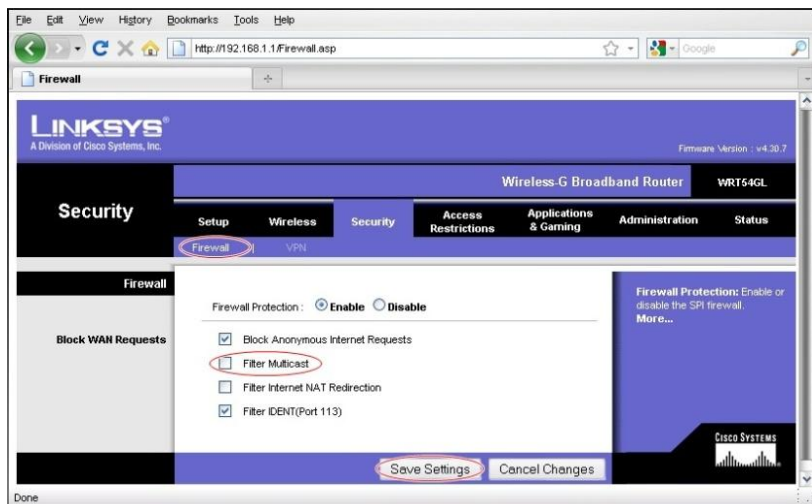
File Edit View History Bookmarks Tools Help

http://192.168.1.1/Firewall.asp

Google

Firewall

LINKSYS®
A Division of Cisco Systems, Inc.

Firmware Version : v4.30.7

Wireless-G Broadband Router WRT54GL

Security

Setup Wireless Security Access Restrictions Applications & Gaming Administration Status

Firewall | VPN

Firewall

Firewall Protection: Enable Disable

Block WAN Requests

Block Anonymous Internet Requests

Filter Multicast

Filter Internet NAT Redirection

Filter IDENT(Port 113)

Firewall Protection: Enable or disable the SPI firewall.
More...

Cisco Systems

Save Settings Cancel Changes

Done